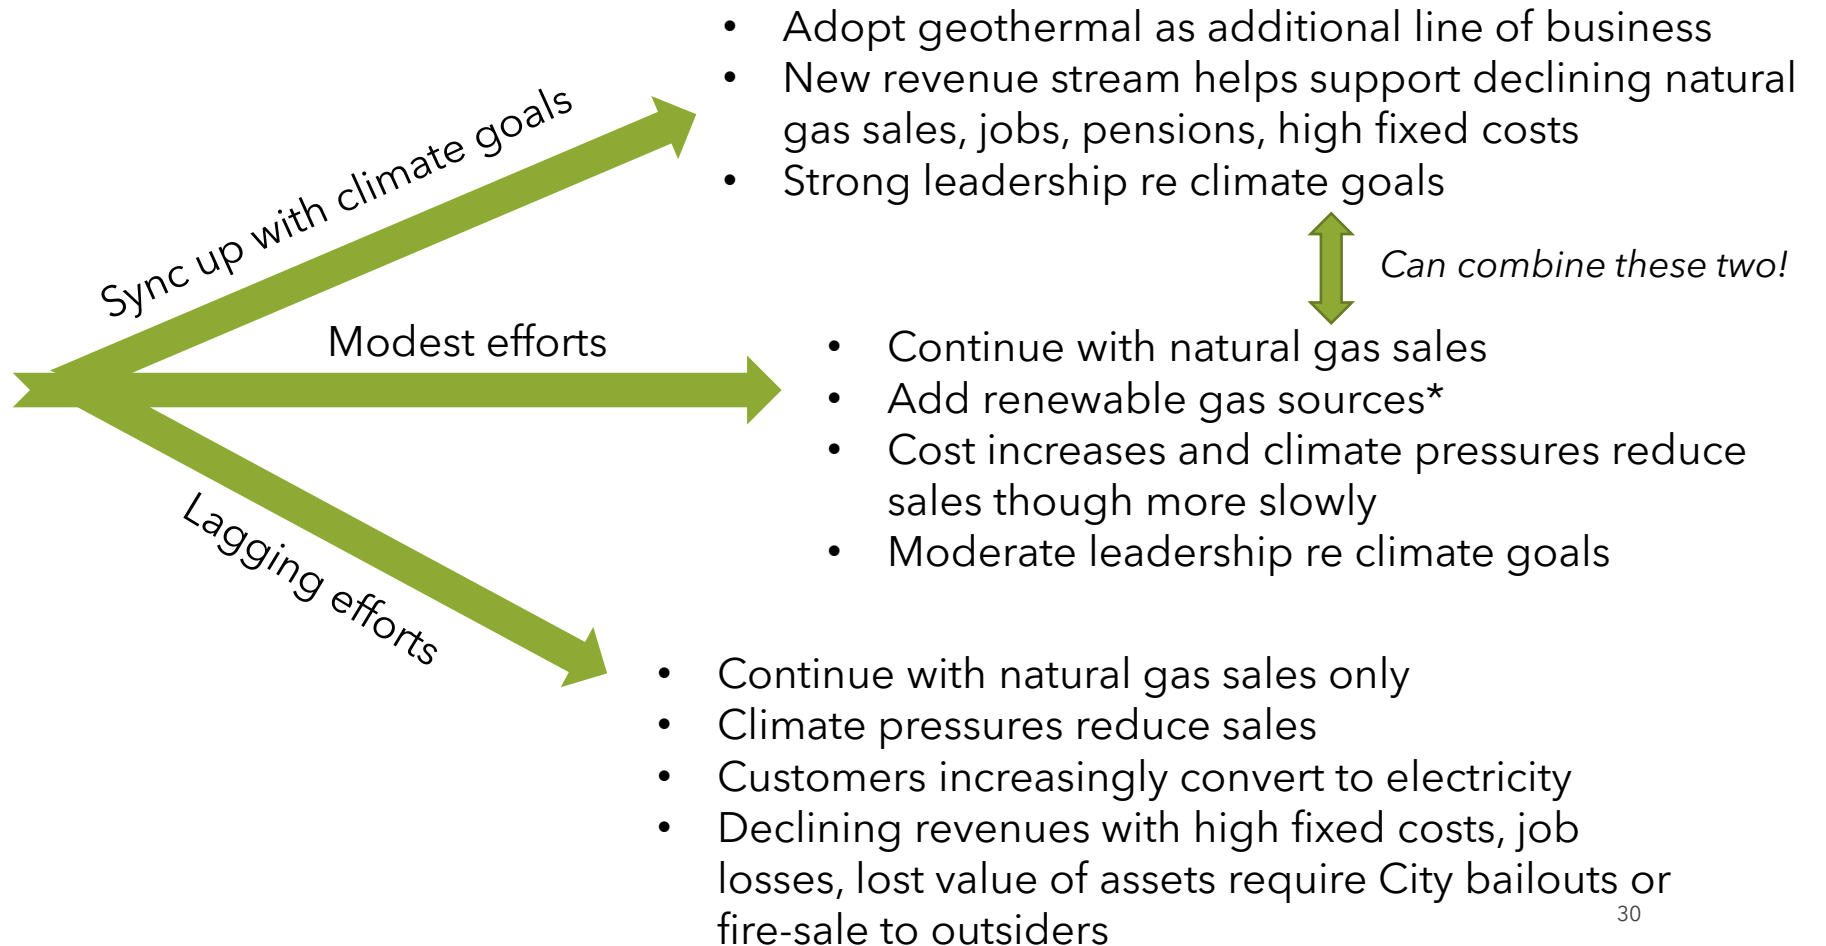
Sync up with climate goals

- Adopt geothermal as additional line of business
- New revenue stream helps support declining natural gas sales, jobs, pensions, high fixed costs
- Strong leadership re climate goals

Can combine these two!

Modest efforts

- Continue with natural gas sales
- Add renewable gas sources*
- Cost increases and climate pressures reduce sales though more slowly
- Moderate leadership re climate goals

Lagging efforts

- Continue with natural gas sales only
- Climate pressures reduce sales
- Customers increasingly convert to electricity
- Declining revenues with high fixed costs, job losses, lost value of assets require City bailouts or fire-sale to outsiders

30